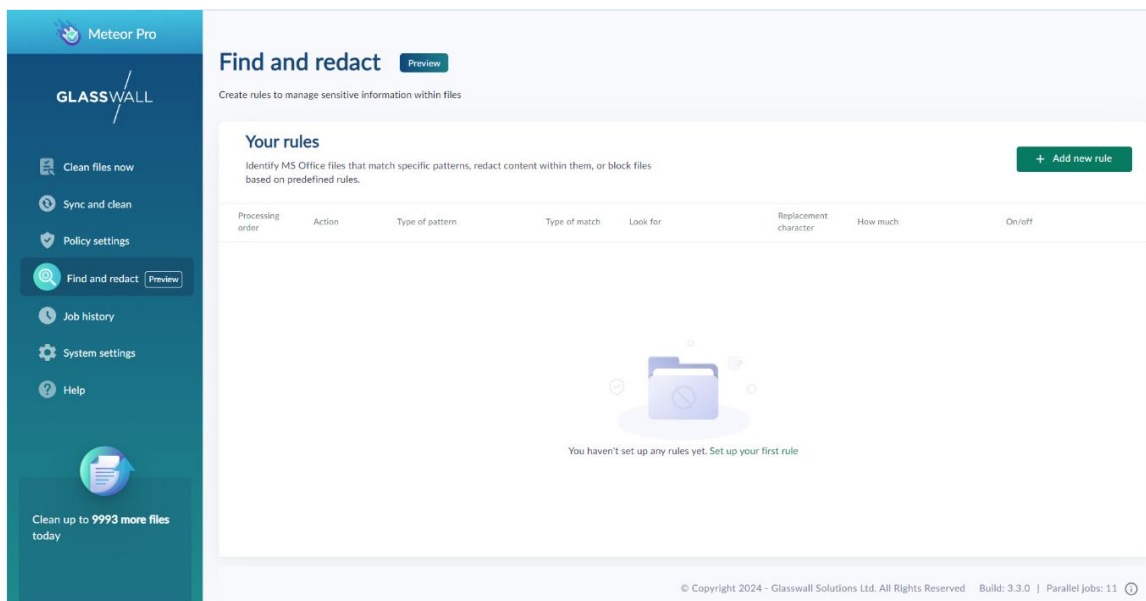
Meteor Pro

GLASSWALL

Clean files now

Sync and clean

Policy settings

Find and redact Preview

Job history

System settings

Help

Clean up to **9993 more files** today

Find and redact Preview

Create rules to manage sensitive information within files

Your rules

Identify MS Office files that match specific patterns, redact content within them, or block files based on predefined rules.

+ Add new rule

| Processing order | Action | Type of pattern | Type of match | Look for | Replacement character | How much | On/off |
|---|---|---|---|---|---|---|---|

You haven't set up any rules yet. Set up your first rule

© Copyright 2024 - Glasswall Solutions Ltd. All Rights Reserved Build: 3.3.0 | Parallel jobs: 11